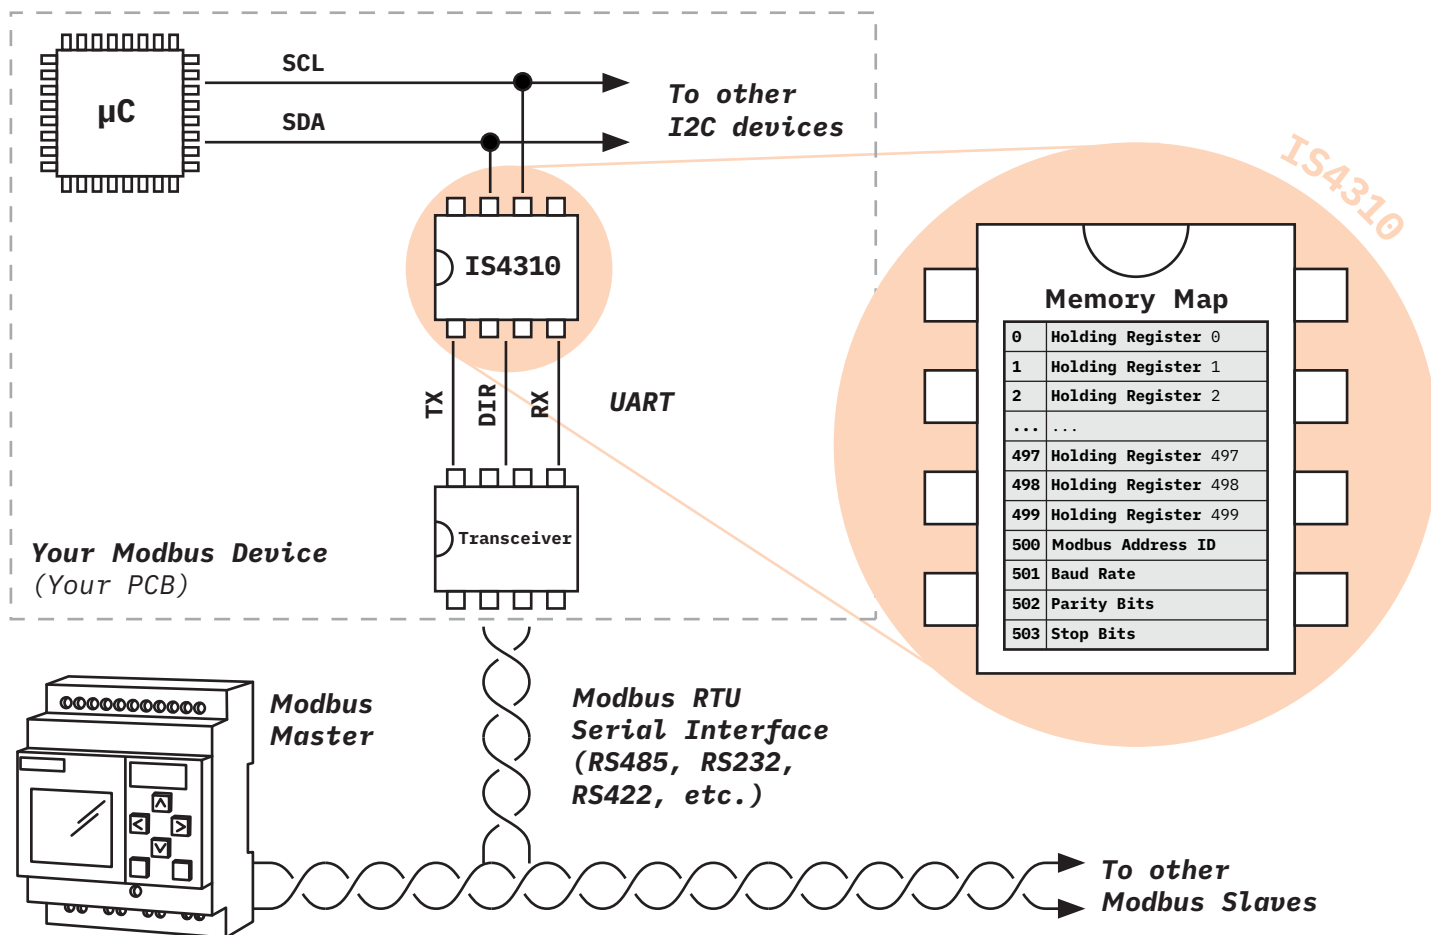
µC

SCL

SDA

To other I2C devices

IS4310

IS4310

TX

DIR

RX

UART

Transceiver

Your Modbus Device
(Your PCB)

Memory Map

| | |
|---|---|
| 0 | Holding Register 0 |
| 1 | Holding Register 1 |
| 2 | Holding Register 2 |
| ... | ... |
| 497 | Holding Register 497 |
| 498 | Holding Register 498 |
| 499 | Holding Register 499 |
| 500 | Modbus Address ID |
| 501 | Baud Rate |
| 502 | Parity Bits |
| 503 | Stop Bits |

Modbus Master

Modbus RTU Serial Interface (RS485, RS232, RS422, etc.)

To other Modbus Slaves